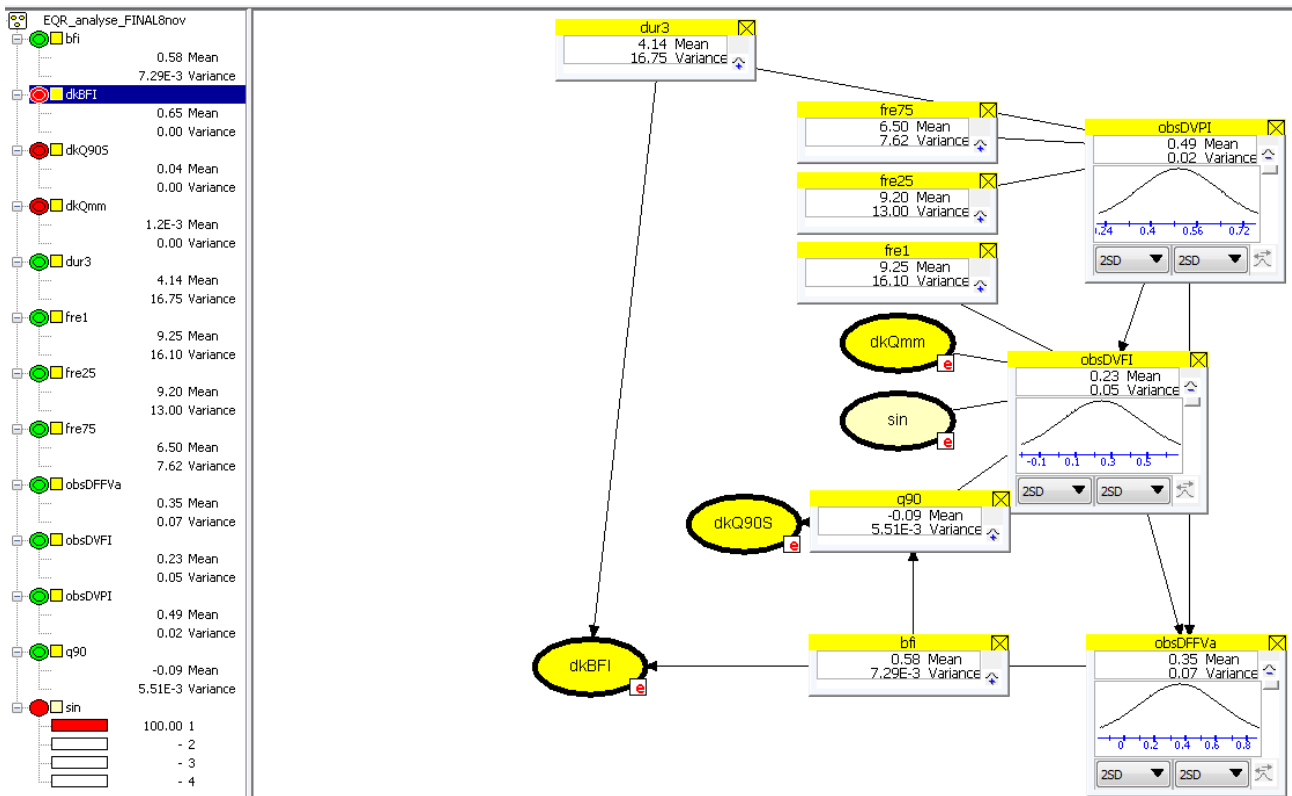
EQR_analyse_FINAL8nov
bfi
0.58 Mean
7.29E-3 Variance
dkBFI
0.65 Mean
0.00 Variance
dkQ90S
0.04 Mean
0.00 Variance
dkQmm
1.2E-3 Mean
0.00 Variance
dur3
4.14 Mean
16.75 Variance
fre1
9.25 Mean
16.10 Variance
fre25
9.20 Mean
13.00 Variance
fre75
6.50 Mean
7.62 Variance
obsDFFVa
0.35 Mean
0.07 Variance
obsDVFI
0.23 Mean
0.05 Variance
obsDVPI
0.49 Mean
0.02 Variance
q90
-0.09 Mean
5.51E-3 Variance
sin
100.00 1
- 2
- 3
- 4

dur3
4.14 Mean
16.75 Variance

fre75
6.50 Mean
7.62 Variance

fre25
9.20 Mean
13.00 Variance

fre1
9.25 Mean
16.10 Variance

obsDVPI
0.49 Mean
0.02 Variance
.24 0.4 0.56 0.72
2SD 2SD

dkQmm
e

sin
e

obsDVFI
0.23 Mean
0.05 Variance
-0.1 0.1 0.3 0.5
2SD 2SD

dkQ90S
e

q90
-0.09 Mean
5.51E-3 Variance

dkBFI
e

bfi
0.58 Mean
7.29E-3 Variance

obsDFFVa
0.35 Mean
0.07 Variance
0 0.2 0.4 0.6 0.8
2SD 2SD